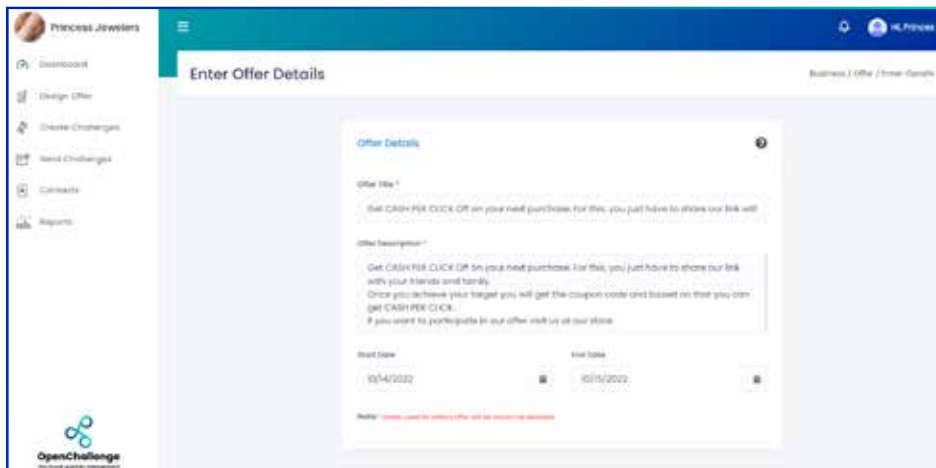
Princess Jewelers

Dashboard

Design Offer

Create Challenges

Send Challenges

Contacts

Reports

OpenChallenge

Hi, Princess

Enter Offer Details

Business / Offer / Enter Details

Offer Details

Offer Title *

Get CASH PER CLICK Off on your next purchase. For this, you just have to share our link wit

Offer Description *

Get CASH PER CLICK Off on your next purchase. For this, you just have to share our link with your friends and family.
Once you achieve your target you will get the coupon code and based on that you can get CASH PER CLICK.
If you want to participate in our offer visit us at our store

Start Date

10/14/2022

End Date

10/15/2022

Note: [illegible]